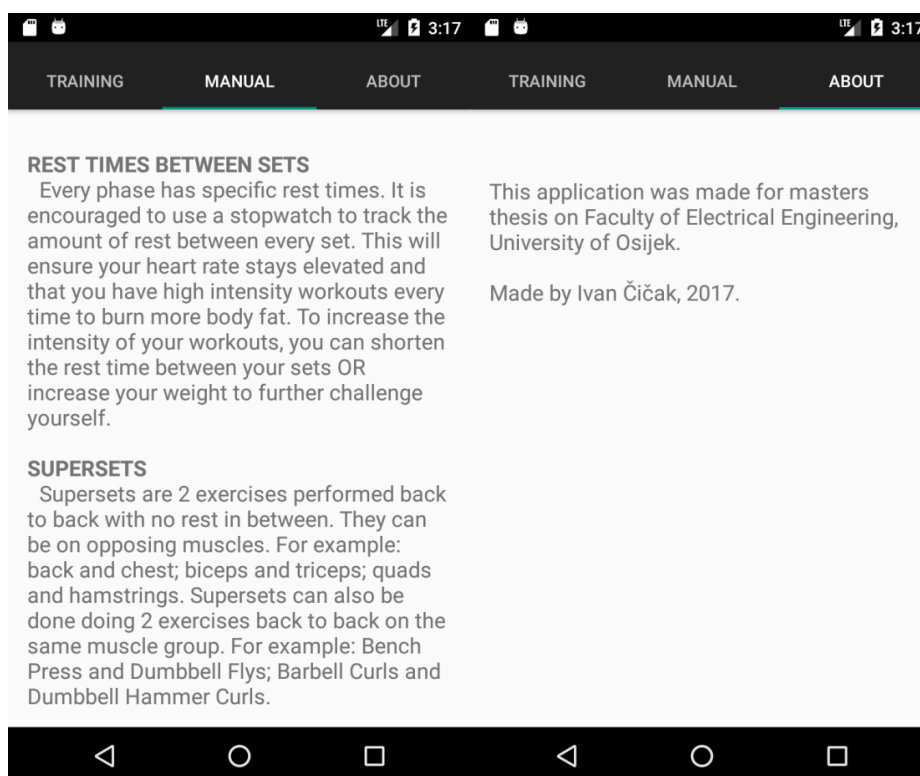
LTE 3:17

TRAINING MANUAL ABOUT

REST TIMES BETWEEN SETS
Every phase has specific rest times. It is encouraged to use a stopwatch to track the amount of rest between every set. This will ensure your heart rate stays elevated and that you have high intensity workouts every time to burn more body fat. To increase the intensity of your workouts, you can shorten the rest time between your sets OR increase your weight to further challenge yourself.

SUPERSETS
Supersets are 2 exercises performed back to back with no rest in between. They can be on opposing muscles. For example: back and chest; biceps and triceps; quads and hamstrings. Supersets can also be done doing 2 exercises back to back on the same muscle group. For example: Bench Press and Dumbbell Flys; Barbell Curls and Dumbbell Hammer Curls.

LTE 3:17

TRAINING MANUAL ABOUT

This application was made for masters thesis on Faculty of Electrical Engineering, University of Osijek.

Made by Ivan Čičak, 2017.